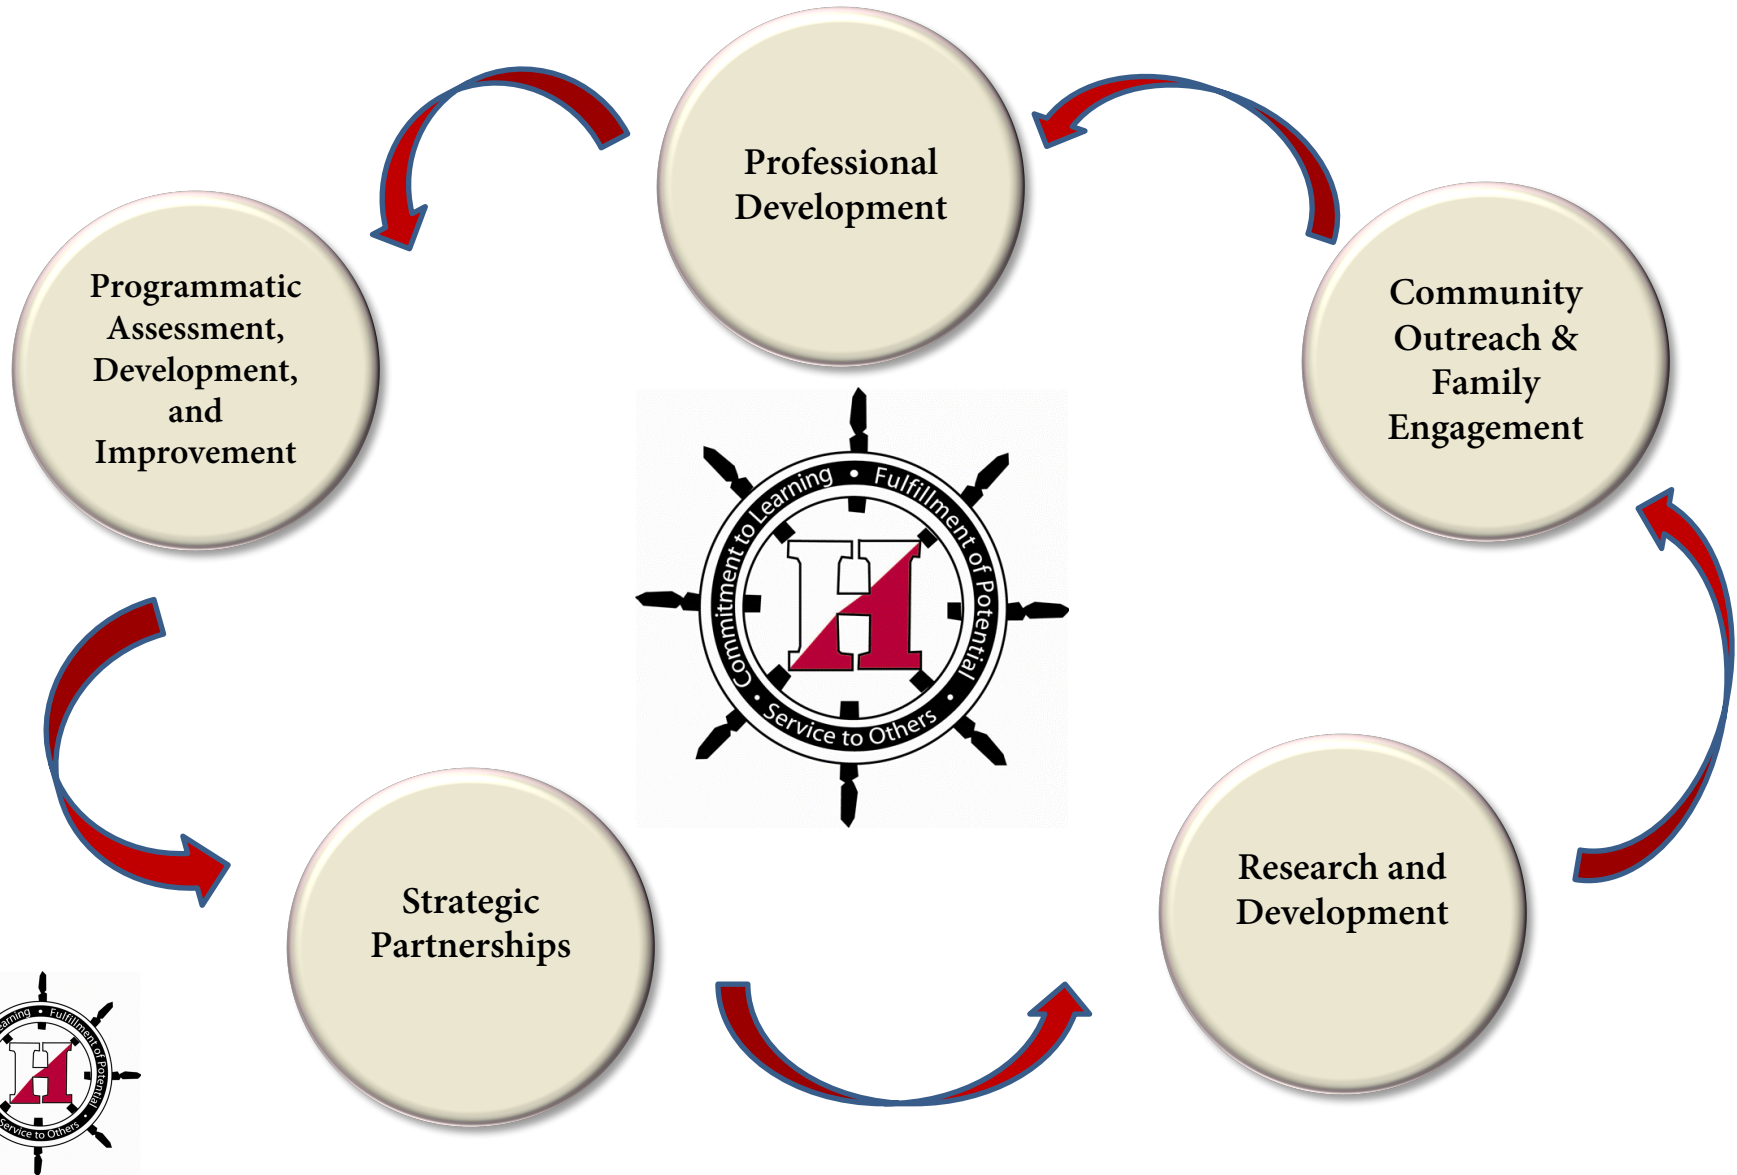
Professional Development

Community Outreach & Family Engagement

Research and Development

Strategic Partnerships

Programmatic Assessment, Development, and Improvement

Commitment to Learning • Fulfillment of Potential • Service to Others

H

earning • Fulfillment of Potential

Service to Others

H